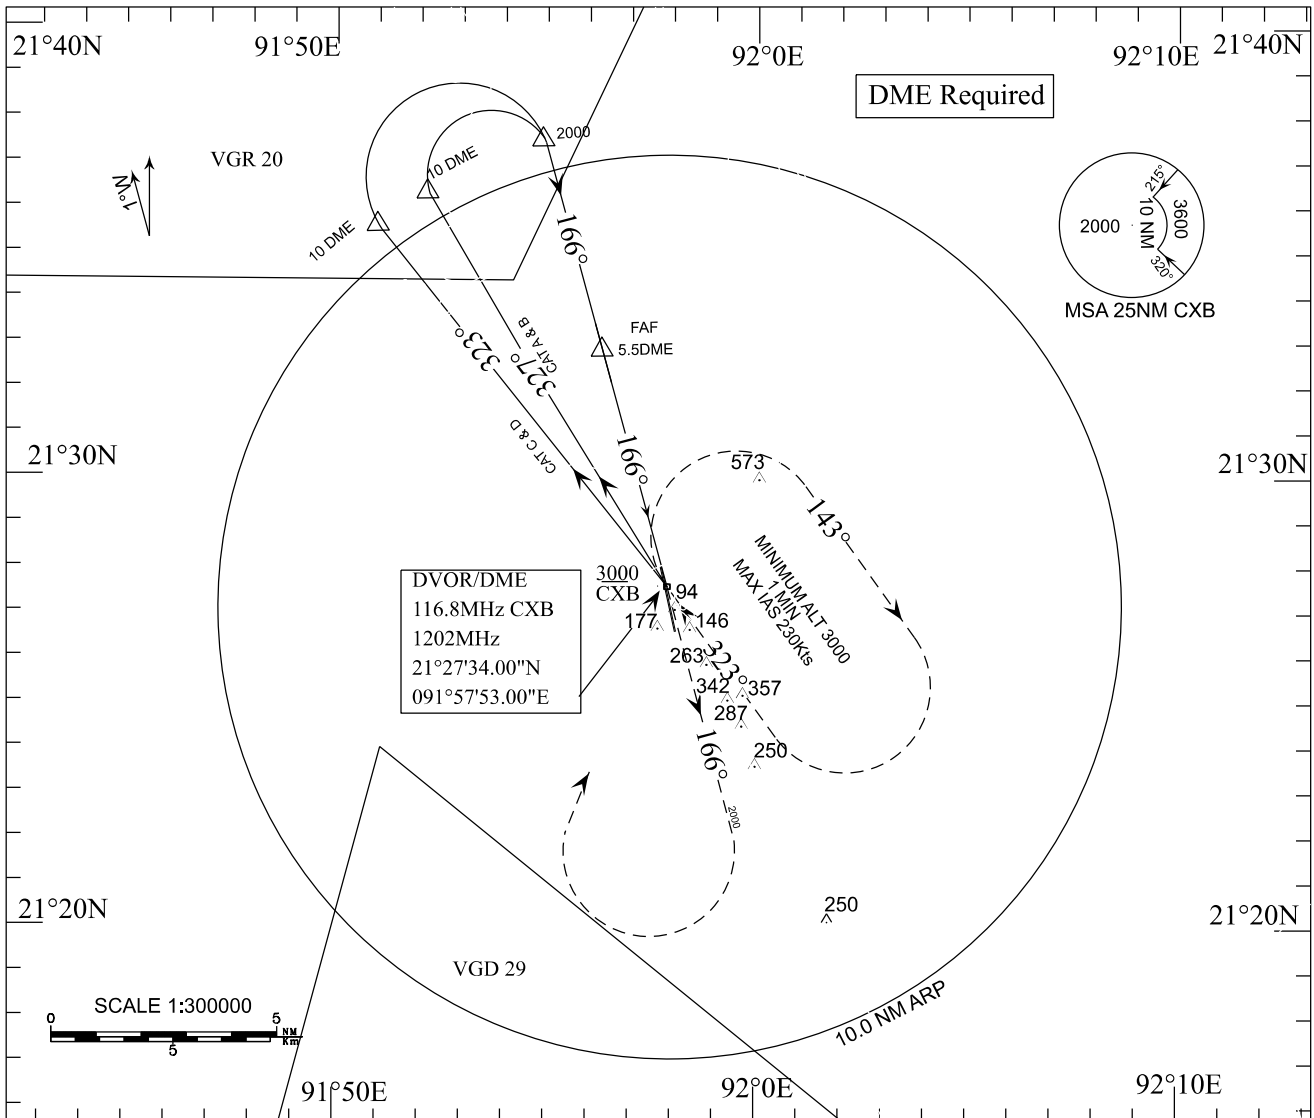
21°40N
91°50E
92°0E
92°10E
21°40N
DME Required
VGR 20
1°W
2000
10 DME
10 DME
10 DME
166°
3600
2000
10 NM
215°
320°
MSA 25NM CXB
FAF
5.5DME
323°
327°
CAT A & B
CAT C & D
166°
21°30N
21°30N
573
143°
MINIMUM ALT 3000
1 MIN
MAX IAS 230Kts
DVOR/DME
116.8MHz CXB
1202MHz
21°27'34.00"N
091°57'53.00"E
3000
CXB
94
177
146
263
323°
342
357
287
250
166°
2000
21°20N
21°20N
250
VGD 29
SCALE 1:300000
0
5
NM
Km
5
10.0 NM ARP
91°50E
92°0E
92°10E